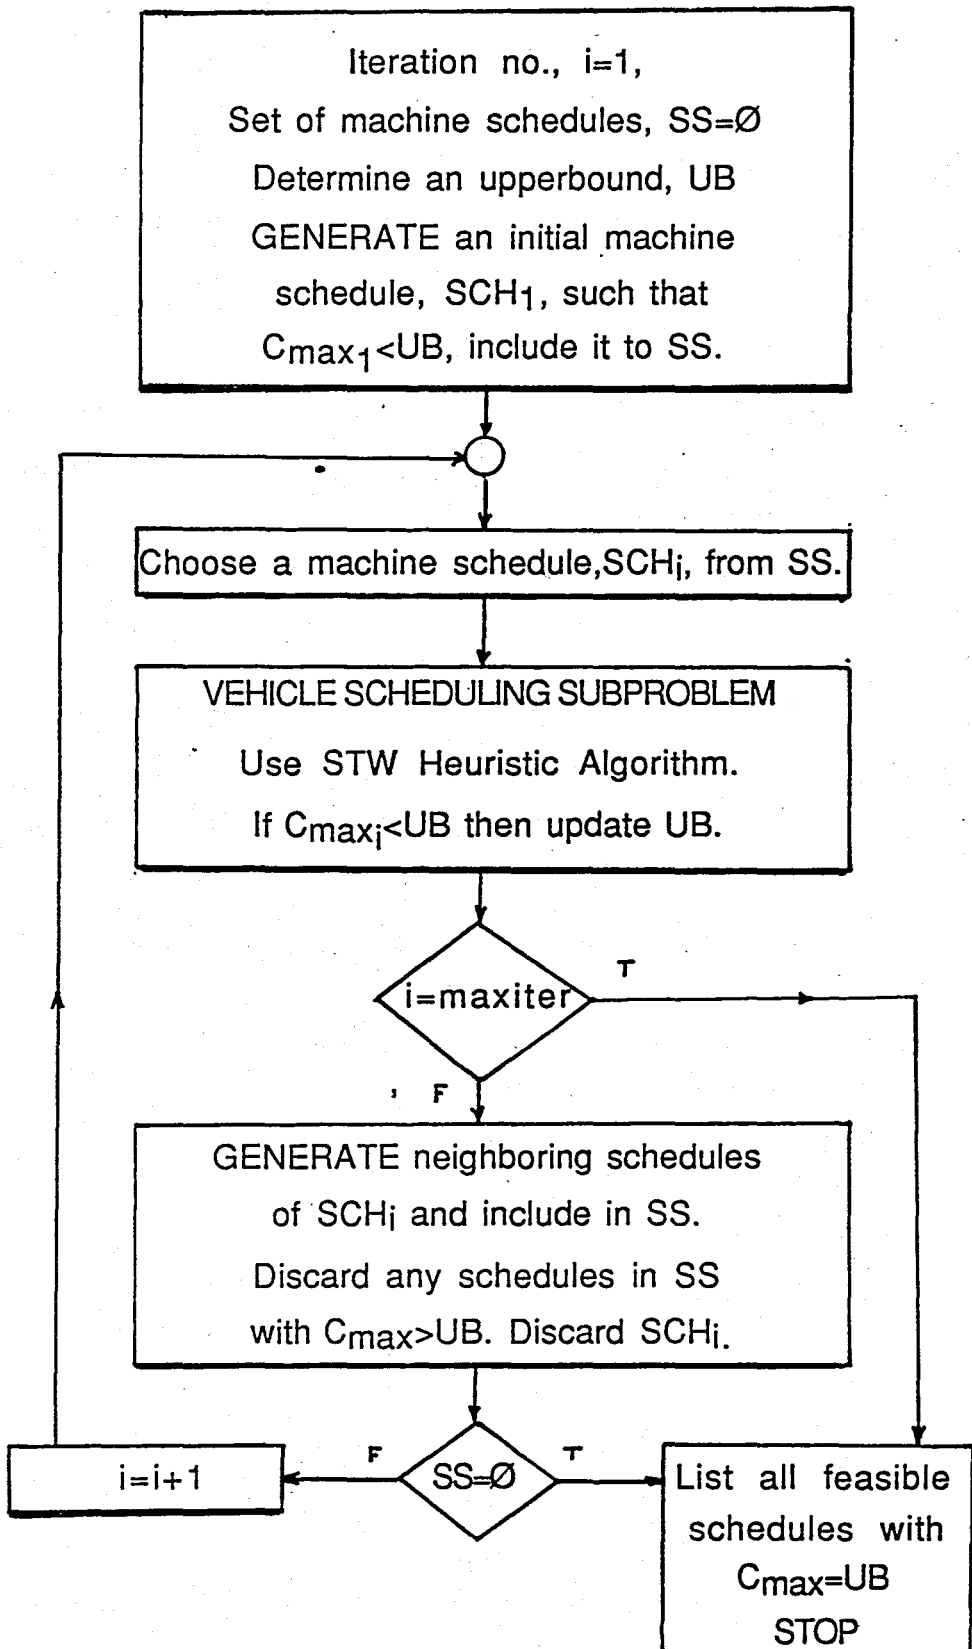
Iteration no., i=1,
Set of machine schedules, SS=Ø
Determine an upperbound, UB
GENERATE an initial machine schedule, $SCH_1$, such that $C_{max_1}$<UB, include it to SS.

Choose a machine schedule, $SCH_i$, from SS.

VEHICLE SCHEDULING SUBPROBLEM
Use STW Heuristic Algorithm.
If $C_{max_i}$<UB then update UB.

i=maxiter

T

F

GENERATE neighboring schedules of $SCH_i$ and include in SS.
Discard any schedules in SS with $C_{max}$>UB. Discard $SCH_i$.

i=i+1

F

SS=Ø

T

List all feasible schedules with $C_{max}$=UB
STOP